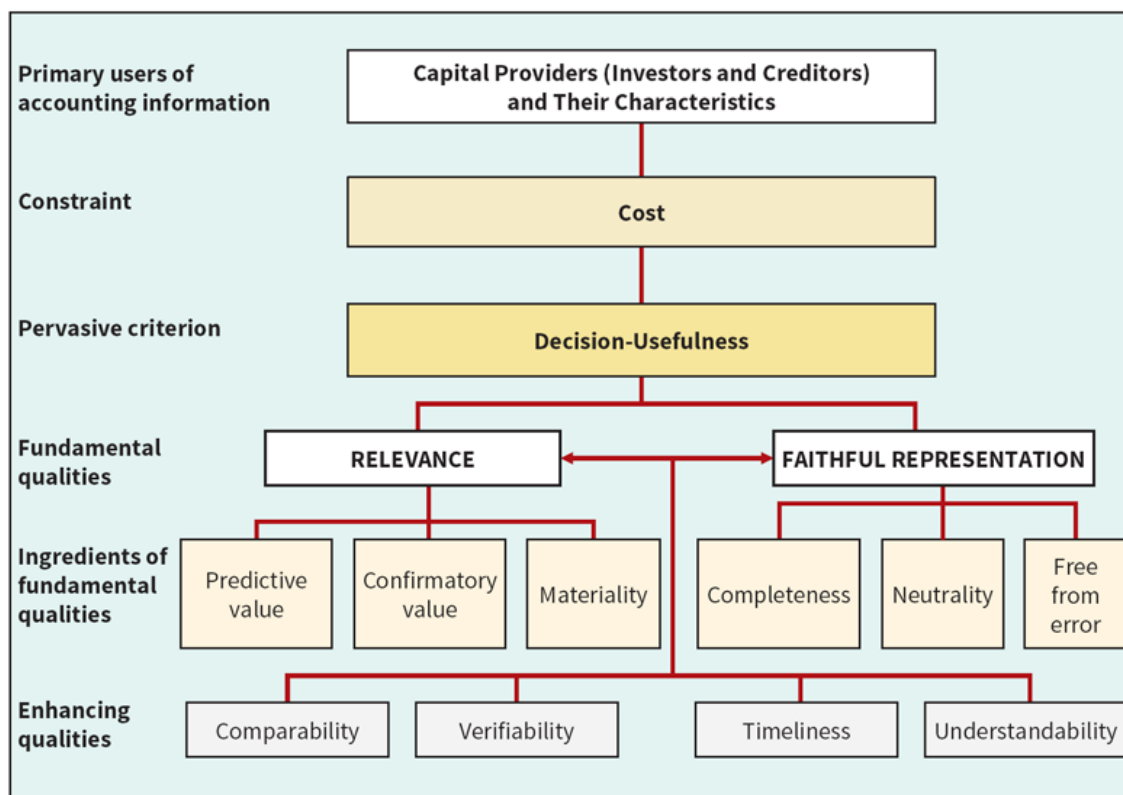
Primary users of accounting information

Capital Providers (Investors and Creditors) and Their Characteristics

Constraint

Cost

Pervasive criterion

Decision-Usefulness

Fundamental qualities

RELEVANCE

FAITHFUL REPRESENTATION

Ingredients of fundamental qualities

Predictive value

Confirmatory value

Materiality

Completeness

Neutrality

Free from error

Enhancing qualities

Comparability

Verifiability

Timeliness

Understandability